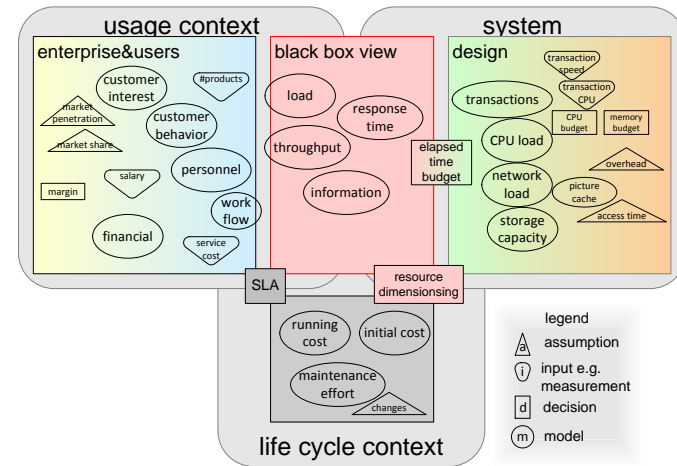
usage context

system

enterprise&users

customer interest

#products

market penetration

customer behavior

market share

salary

personnel

margin

work flow

financial

service cost

black box view

load

response time

throughput

information

elapsed time budget

design

transaction speed

transaction CPU

transactions

CPU budget

memory budget

CPU load

overhead

network load

picture cache

access time

storage capacity

SLA

resource dimensioning

running cost

initial cost

maintenance effort

changes

life cycle context

legend

a assumption

i input e.g. measurement

d decision

m model